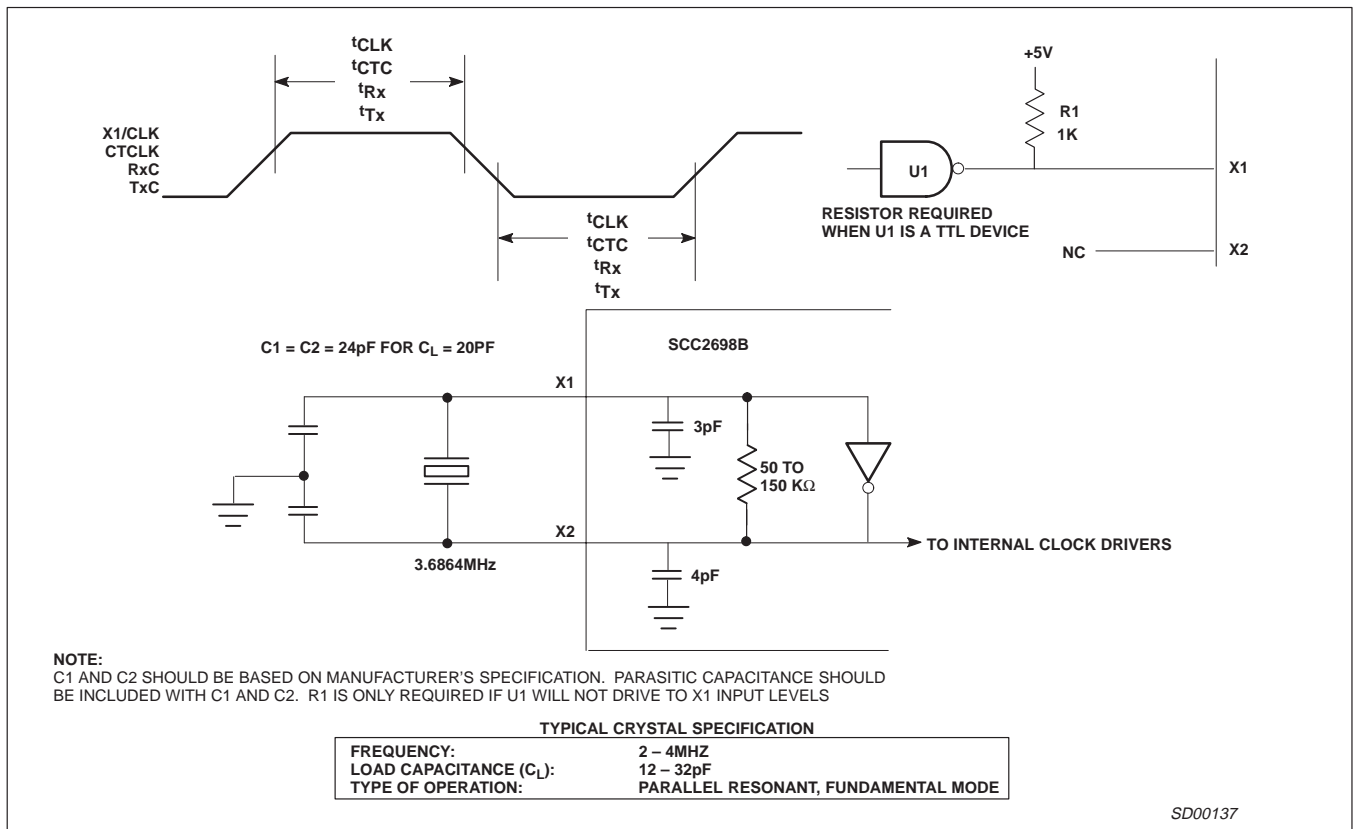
$t_{CLK}$
$t_{CTC}$
$t_{Rx}$
$t_{Tx}$

X1/CLK
CTCLK
RxC
TxC

$t_{CLK}$
$t_{CTC}$
$t_{Rx}$
$t_{Tx}$

+5V
R1
1K
U1
X1
RESISTOR REQUIRED
WHEN U1 IS A TTL DEVICE
NC
X2

C1 = C2 = 24pF FOR $C_L$ = 20PF

SCC2698B

X1
3pF
50 TO
150 KΩ
X2
3.6864MHz
4pF
TO INTERNAL CLOCK DRIVERS

NOTE:
C1 AND C2 SHOULD BE BASED ON MANUFACTURER'S SPECIFICATION. PARASITIC CAPACITANCE SHOULD BE INCLUDED WITH C1 AND C2. R1 IS ONLY REQUIRED IF U1 WILL NOT DRIVE TO X1 INPUT LEVELS

TYPICAL CRYSTAL SPECIFICATION

| | |
|---|---|
| FREQUENCY: | 2 – 4MHZ |
| LOAD CAPACITANCE ($C_L$): | 12 – 32pF |
| TYPE OF OPERATION: | PARALLEL RESONANT, FUNDAMENTAL MODE |

SD00137